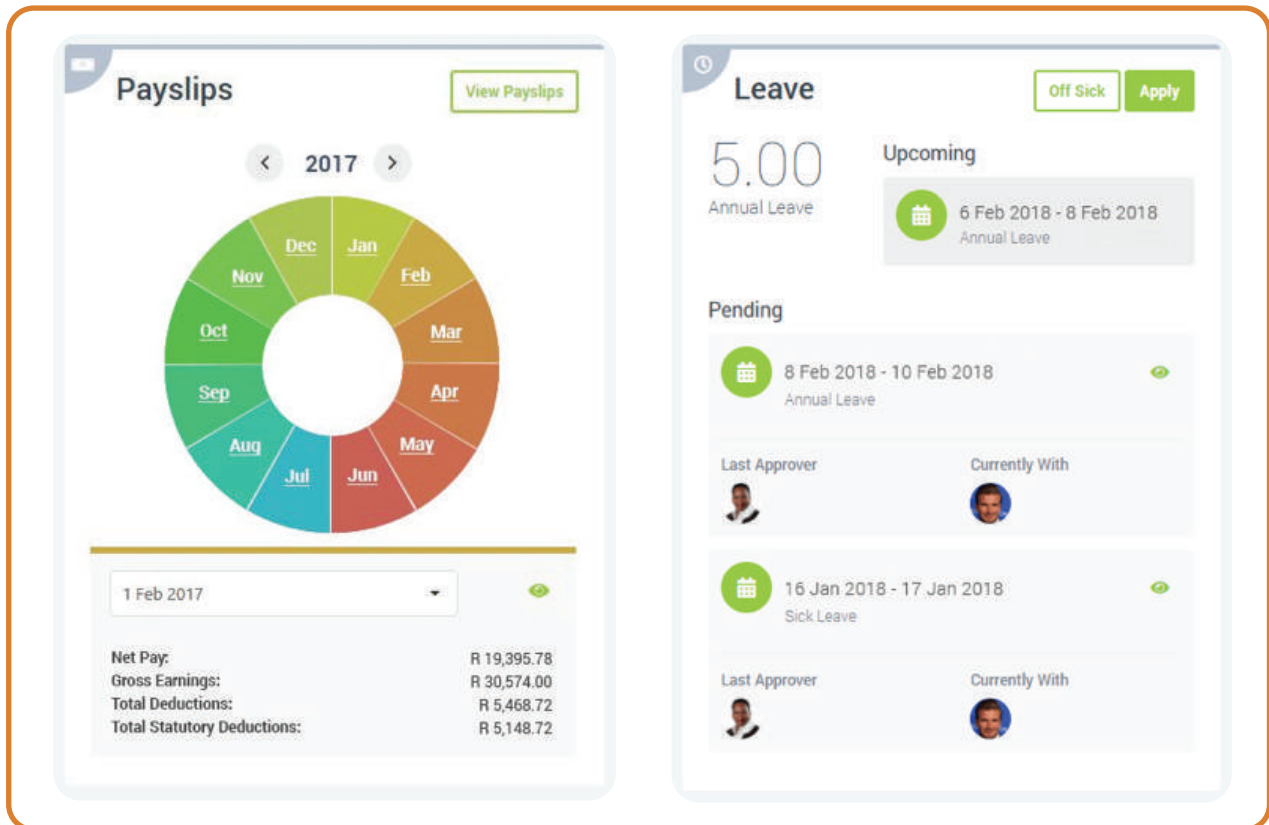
Payslips

View Payslips

2017

Jan
Feb
Mar
Apr
May
Jun
Jul
Aug
Sep
Oct
Nov
Dec

1 Feb 2017

Net Pay: R 19,395.78
Gross Earnings: R 30,574.00
Total Deductions: R 5,468.72
Total Statutory Deductions: R 5,148.72

Leave

Off Sick
Apply

5.00
Annual Leave

Upcoming

6 Feb 2018 - 8 Feb 2018
Annual Leave

Pending

8 Feb 2018 - 10 Feb 2018
Annual Leave

Last Approver
Currently With

16 Jan 2018 - 17 Jan 2018
Sick Leave

Last Approver
Currently With